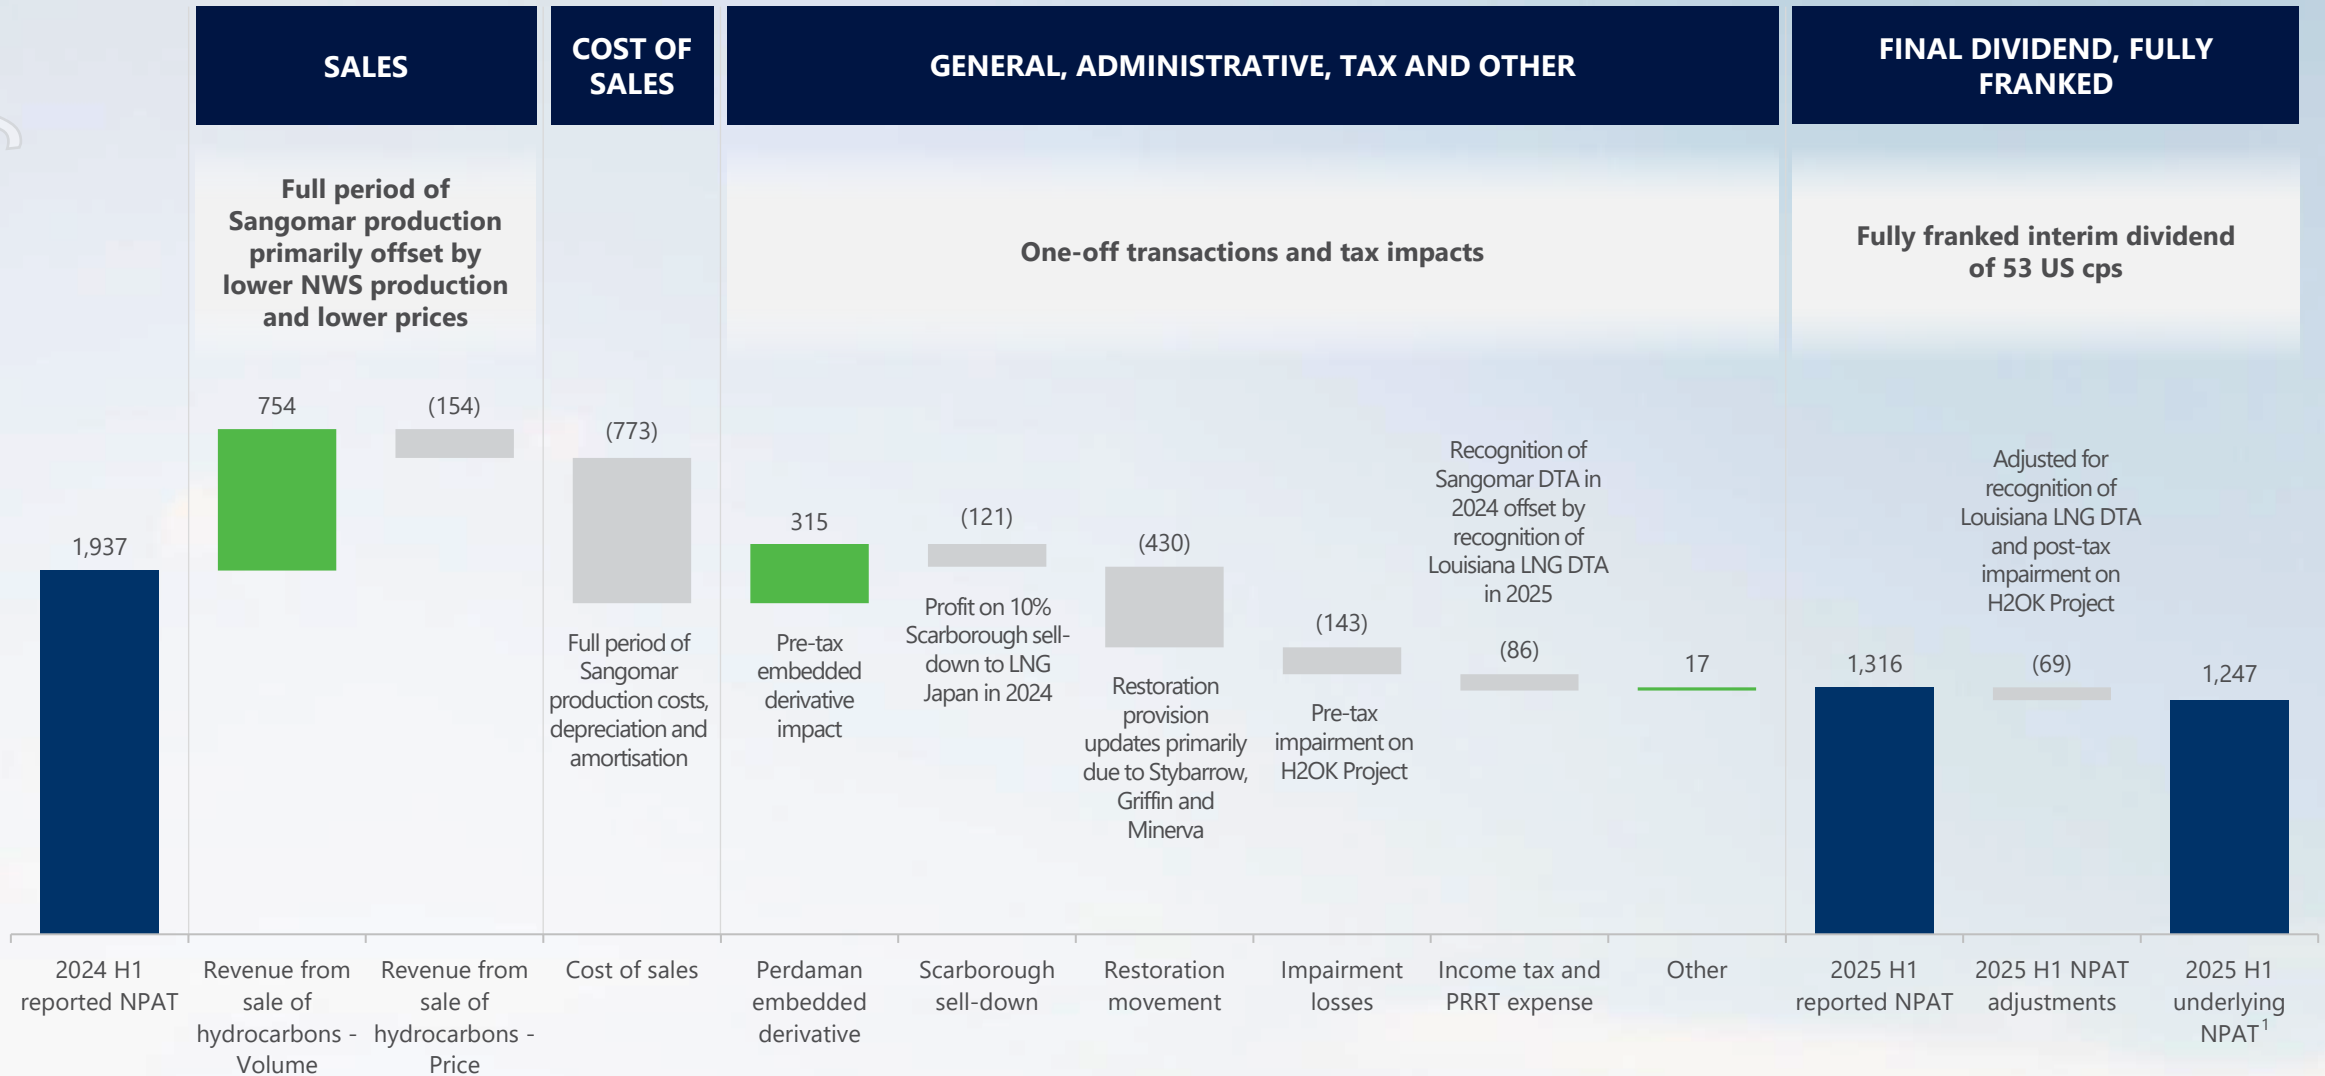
SALES

COST OF SALES

GENERAL, ADMINISTRATIVE, TAX AND OTHER

FINAL DIVIDEND, FULLY FRANKED

Full period of Sangomar production primarily offset by lower NWS production and lower prices

One-off transactions and tax impacts

Fully franked interim dividend of 53 US cps

1,937

754

(154)

(773)

Full period of Sangomar production costs, depreciation and amortisation

315

Pre-tax embedded derivative impact

(121)

Profit on 10% Scarborough sell-down to LNG Japan in 2024

(430)

Restoration provision updates primarily due to Stybarrow, Griffin and Minerva

(143)

Pre-tax impairment on H2OK Project

Recognition of Sangomar DTA in 2024 offset by recognition of Louisiana LNG DTA in 2025

(86)

17

1,316

Adjusted for recognition of Louisiana LNG DTA and post-tax impairment on H2OK Project

(69)

1,247

2024 H1 reported NPAT

Revenue from sale of hydrocarbons - Volume

Revenue from sale of hydrocarbons - Price

Cost of sales

Perdaman embedded derivative

Scarborough sell-down

Restoration movement

Impairment losses

Income tax and PRRT expense

Other

2025 H1 reported NPAT

2025 H1 NPAT adjustments

2025 H1 underlying NPAT$^1$